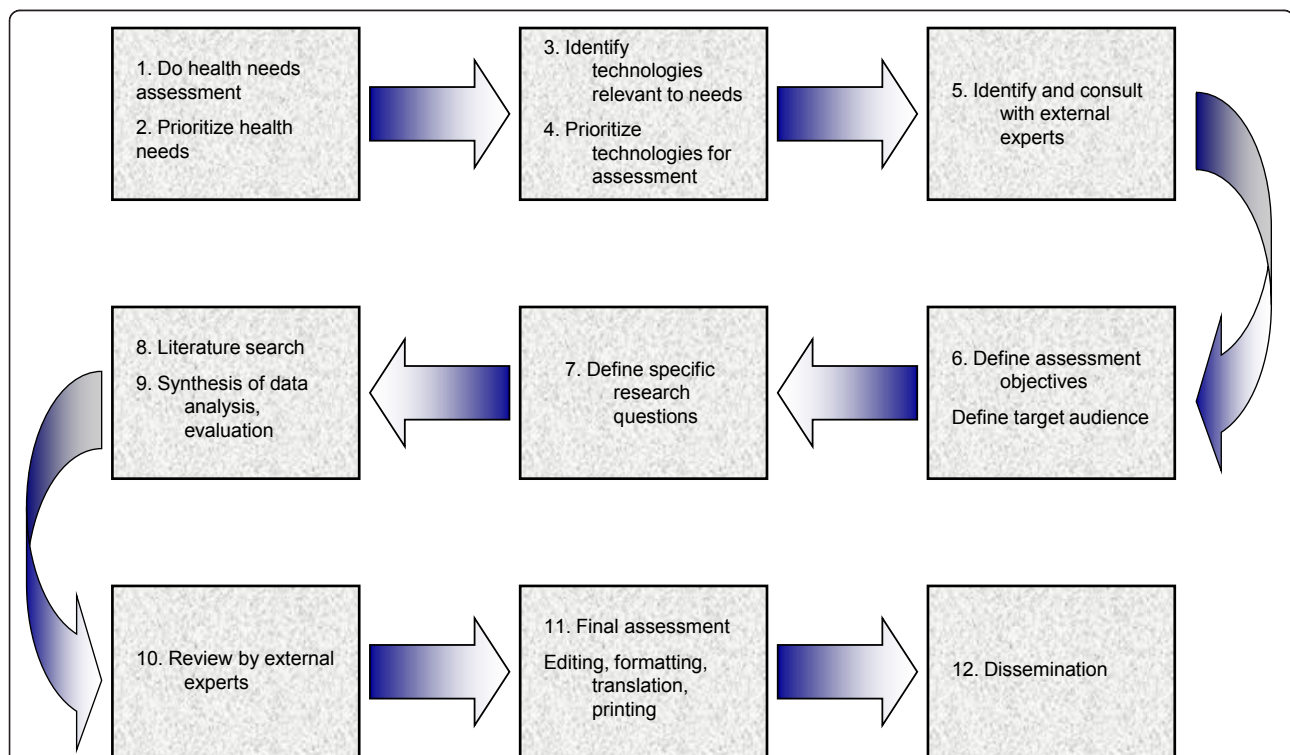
1. Do health needs assessment

2. Prioritize health needs

3. Identify technologies relevant to needs

4. Prioritize technologies for assessment

5. Identify and consult with external experts

6. Define assessment objectives

Define target audience

7. Define specific research questions

8. Literature search

9. Synthesis of data analysis, evaluation

10. Review by external experts

11. Final assessment

Editing, formatting, translation, printing

12. Dissemination